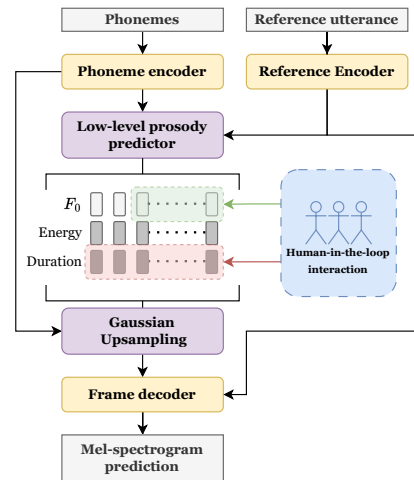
Phonemes

Reference utterance

Phoneme encoder

Reference Encoder

Low-level prosody predictor

$F_0$

Energy

Duration

Human-in-the-loop interaction

Gaussian Upsampling

Frame decoder

Mel-spectrogram prediction